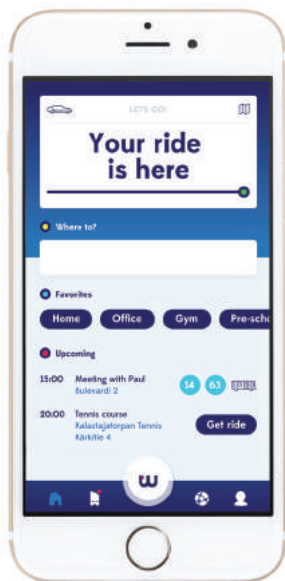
LETS GO!

Your ride is here

Where to?

Favorites

Home

Office

Gym

Pre-scho

Upcoming

15:00 Meeting with Paul
Bulevardi 2

14

63

20:00 Tennis course
Kalastajatorpan Tennis
Kärkitie 4

Get ride

w